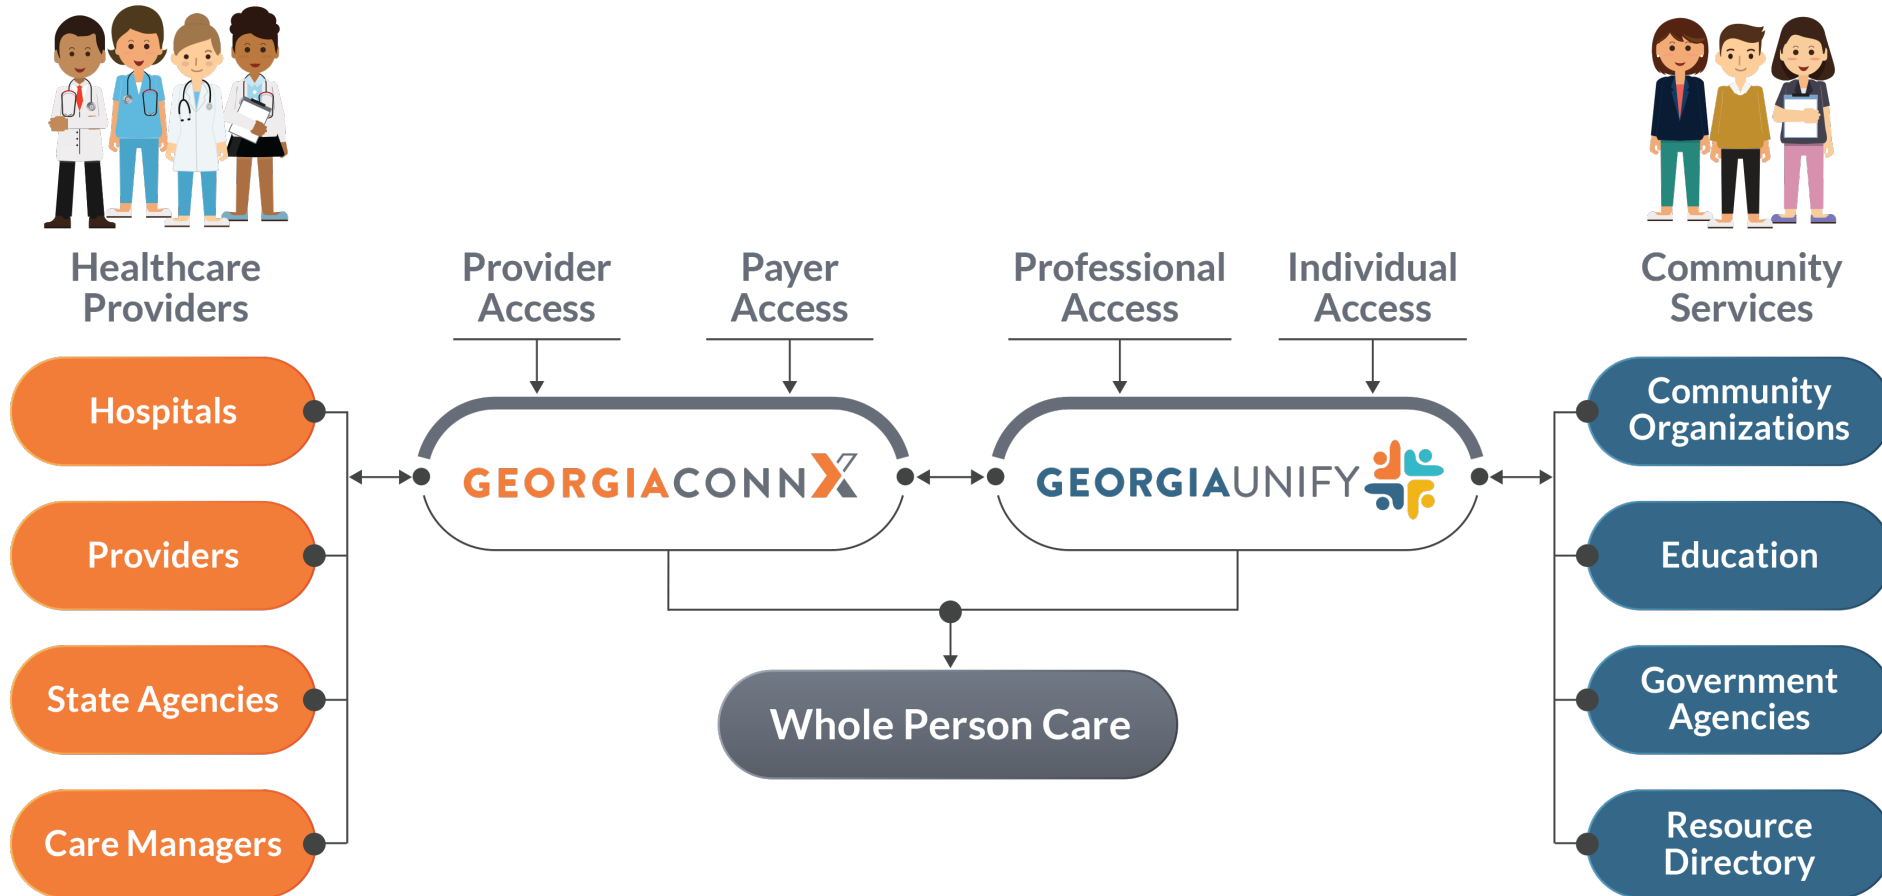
Healthcare Providers

Provider Access

Payer Access

Professional Access

Individual Access

Community Services

Hospitals

Providers

State Agencies

Care Managers

GEORGIACONNX

GEORGIAUNIFY

Whole Person Care

Community Organizations

Education

Government Agencies

Resource Directory